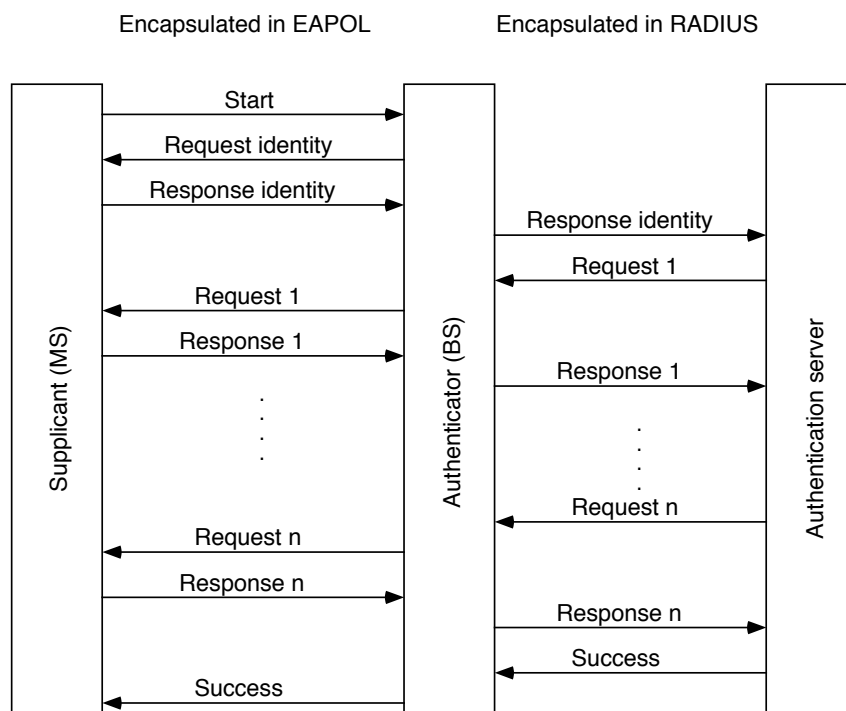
Encapsulated in EAPOL

Encapsulated in RADIUS

Supplicant (MS)

Authenticator (BS)

Authentication server

Start

Request identity

Response identity

Response identity

Request 1

Request 1

Response 1

Response 1

.
.
.
.
.

.
.
.
.
.

Request n

Request n

Response n

Response n

Success

Success